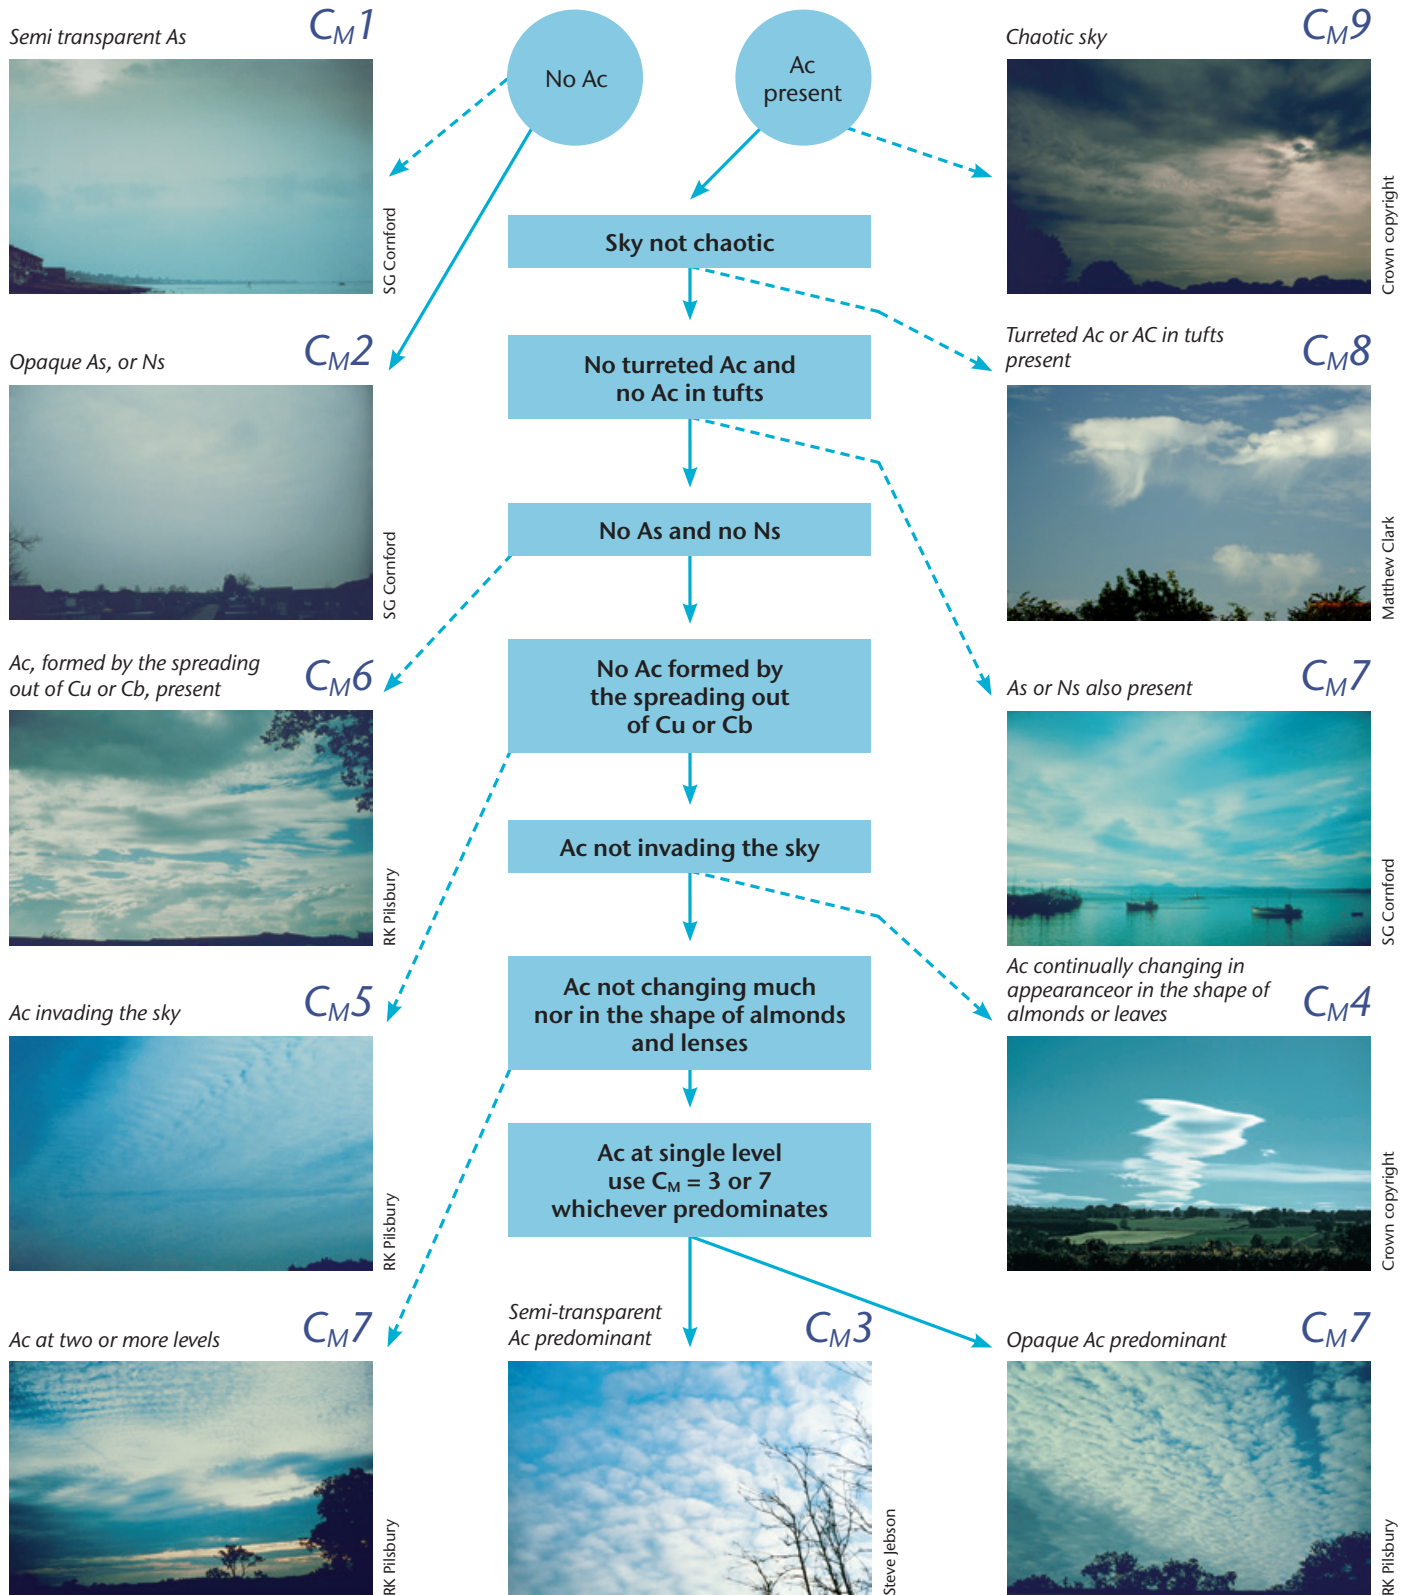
Semi transparent As $C_M1$

SG Cornford

No Ac

Ac present

Chaotic sky $C_M9$

Crown copyright

Sky not chaotic

Opaque As, or Ns $C_M2$

SG Cornford

No turreted Ac and no Ac in tufts

Turreted Ac or AC in tufts present $C_M8$

Matthew Clark

No As and no Ns

Ac, formed by the spreading out of Cu or Cb, present $C_M6$

RK Pilsbury

No Ac formed by the spreading out of Cu or Cb

As or Ns also present $C_M7$

SG Cornford

Ac not invading the sky

Ac invading the sky $C_M5$

RK Pilsbury

Ac not changing much nor in the shape of almonds and lenses

Ac continually changing in appearanceor in the shape of almonds or leaves $C_M4$

Crown copyright

Ac at single level use $C_M$ = 3 or 7 whichever predominates

Ac at two or more levels $C_M7$

RK Pilsbury

Semi-transparent Ac predominant $C_M3$

Steve Jebson

Opaque Ac predominant $C_M7$

RK Pilsbury